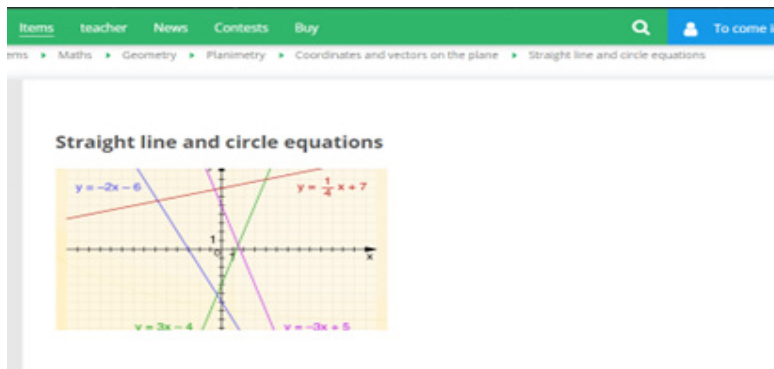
Items teacher News Contests Buy

To come I

ems ▸ Maths ▸ Geometry ▸ Planimetry ▸ Coordinates and vectors on the plane ▸ Straight line and circle equations

Straight line and circle equations

$y = -2x - 6$

$y = \frac{1}{4}x + 7$

1

0

1

x

$y = 3x - 4$

$y = -3x + 5$